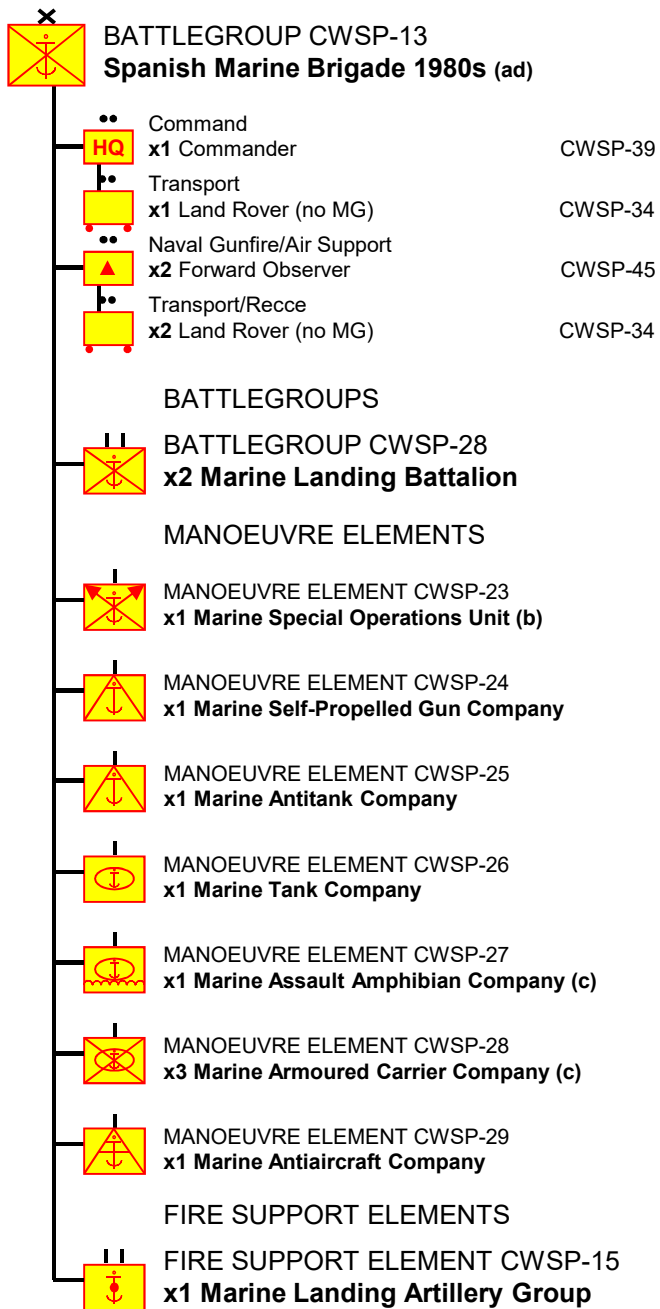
BATTLEGROUP CWSP-13
**Spanish Marine Brigade 1980s (ad)**

HQ
Command
**x1** Commander CWSP-39

Transport
**x1** Land Rover (no MG) CWSP-34

Naval Gunfire/Air Support
**x2** Forward Observer CWSP-45

Transport/Recce
**x2** Land Rover (no MG) CWSP-34

BATTLEGROUPS

BATTLEGROUP CWSP-28
**x2 Marine Landing Battalion**

MANOEUVRE ELEMENTS

MANOEUVRE ELEMENT CWSP-23
**x1 Marine Special Operations Unit (b)**

MANOEUVRE ELEMENT CWSP-24
**x1 Marine Self-Propelled Gun Company**

MANOEUVRE ELEMENT CWSP-25
**x1 Marine Antitank Company**

MANOEUVRE ELEMENT CWSP-26
**x1 Marine Tank Company**

MANOEUVRE ELEMENT CWSP-27
**x1 Marine Assault Amphibian Company (c)**

MANOEUVRE ELEMENT CWSP-28
**x3 Marine Armoured Carrier Company (c)**

MANOEUVRE ELEMENT CWSP-29
**x1 Marine Antiaircraft Company**

FIRE SUPPORT ELEMENTS

FIRE SUPPORT ELEMENT CWSP-15
**x1 Marine Landing Artillery Group**